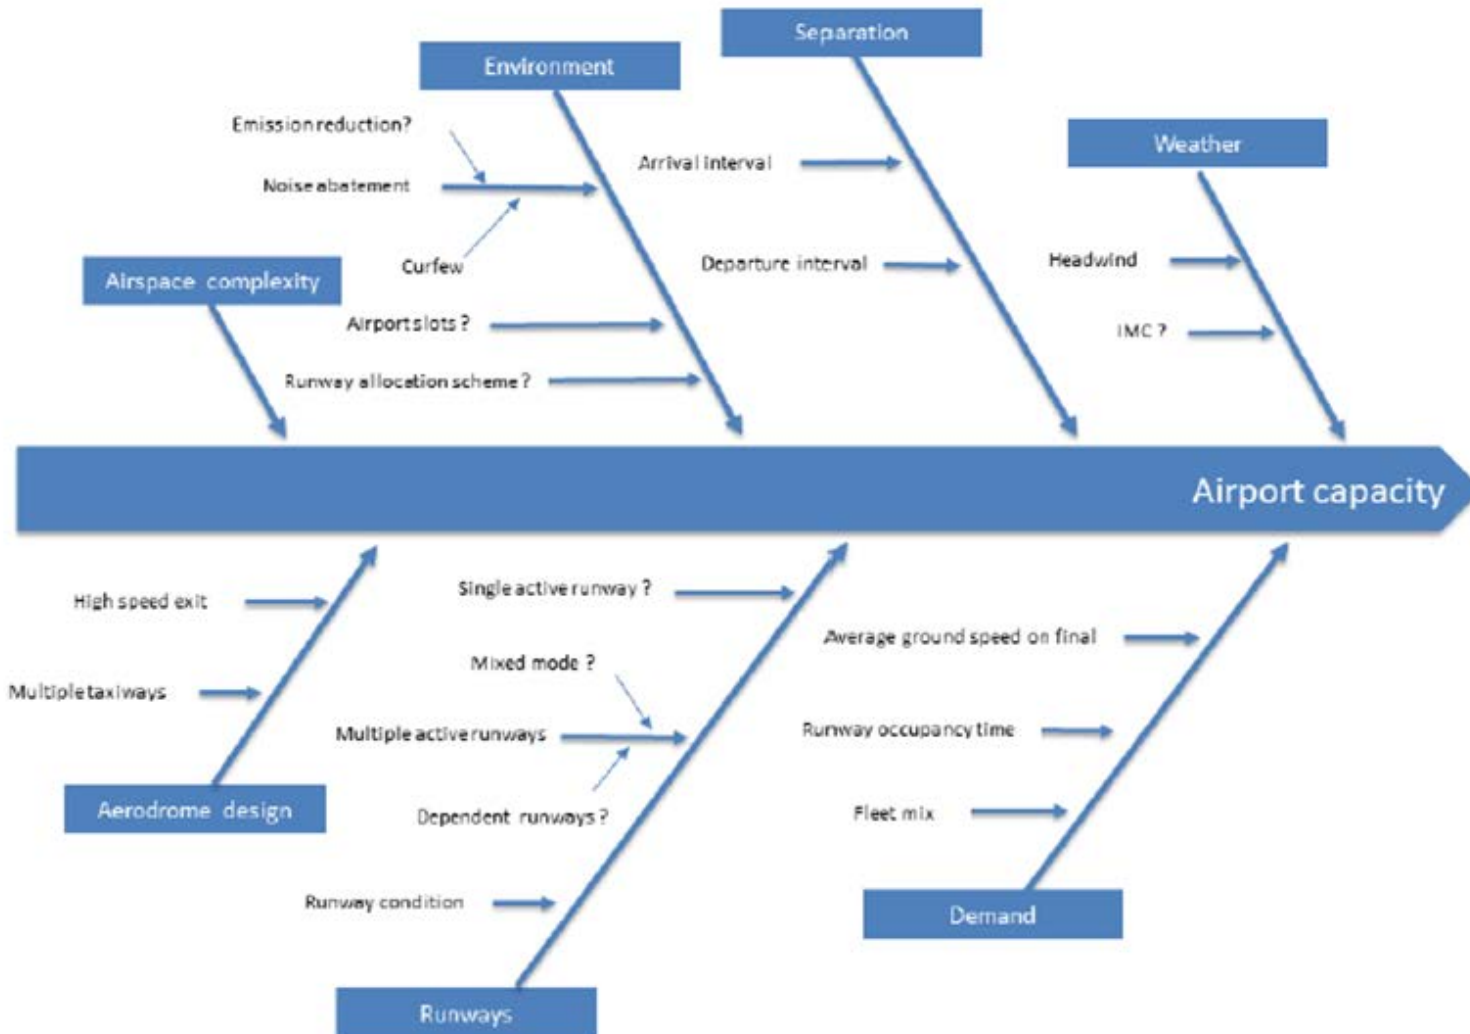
Separation

Environment

Weather

Emission reduction?

Noise abatement

Curfew

Arrival interval

Departure interval

Headwind

IMC ?

Airspace complexity

Airport slots ?

Runway allocation scheme ?

Airport capacity

High speed exit

Multiple taxiways

Aerodrome design

Single active runway ?

Mixed mode ?

Multiple active runways

Dependent runways ?

Runway condition

Runways

Average ground speed on final

Runway occupancy time

Fleet mix

Demand